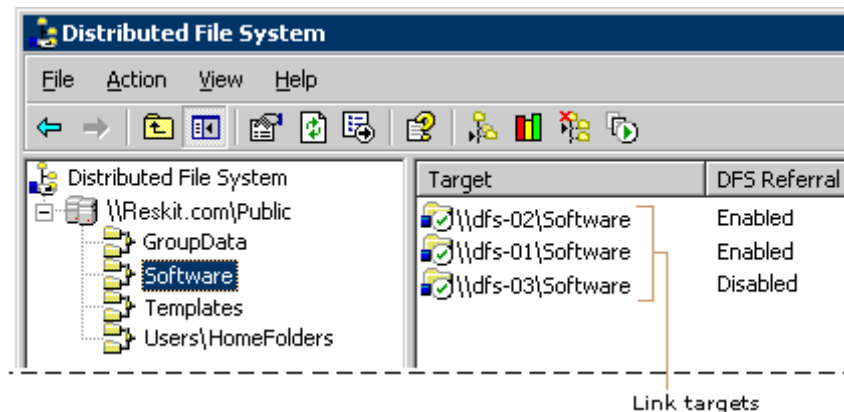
Distributed File System

File Action View Help

Distributed File System
\\Reskit.com\Public
GroupData
Software
Templates
Users\HomeFolders

| Target | DFS Referral |
|---|---|
| \\dfs-02\Software | Enabled |
| \\dfs-01\Software | Enabled |
| \\dfs-03\Software | Disabled |

Link targets